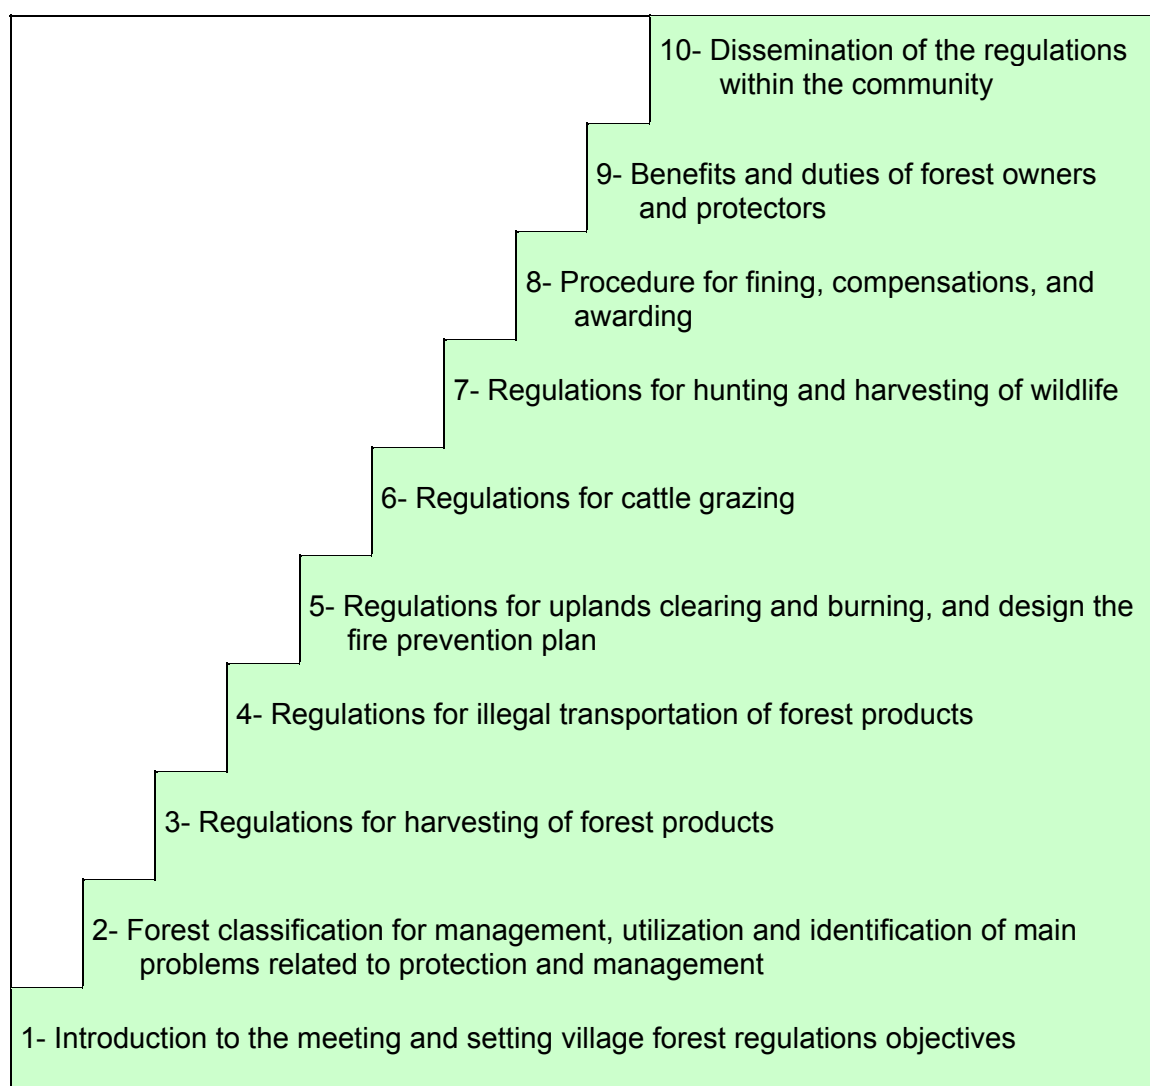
10- Dissemination of the regulations within the community

9- Benefits and duties of forest owners and protectors

8- Procedure for fining, compensations, and awarding

7- Regulations for hunting and harvesting of wildlife

6- Regulations for cattle grazing

5- Regulations for uplands clearing and burning, and design the fire prevention plan

4- Regulations for illegal transportation of forest products

3- Regulations for harvesting of forest products

2- Forest classification for management, utilization and identification of main problems related to protection and management

1- Introduction to the meeting and setting village forest regulations objectives